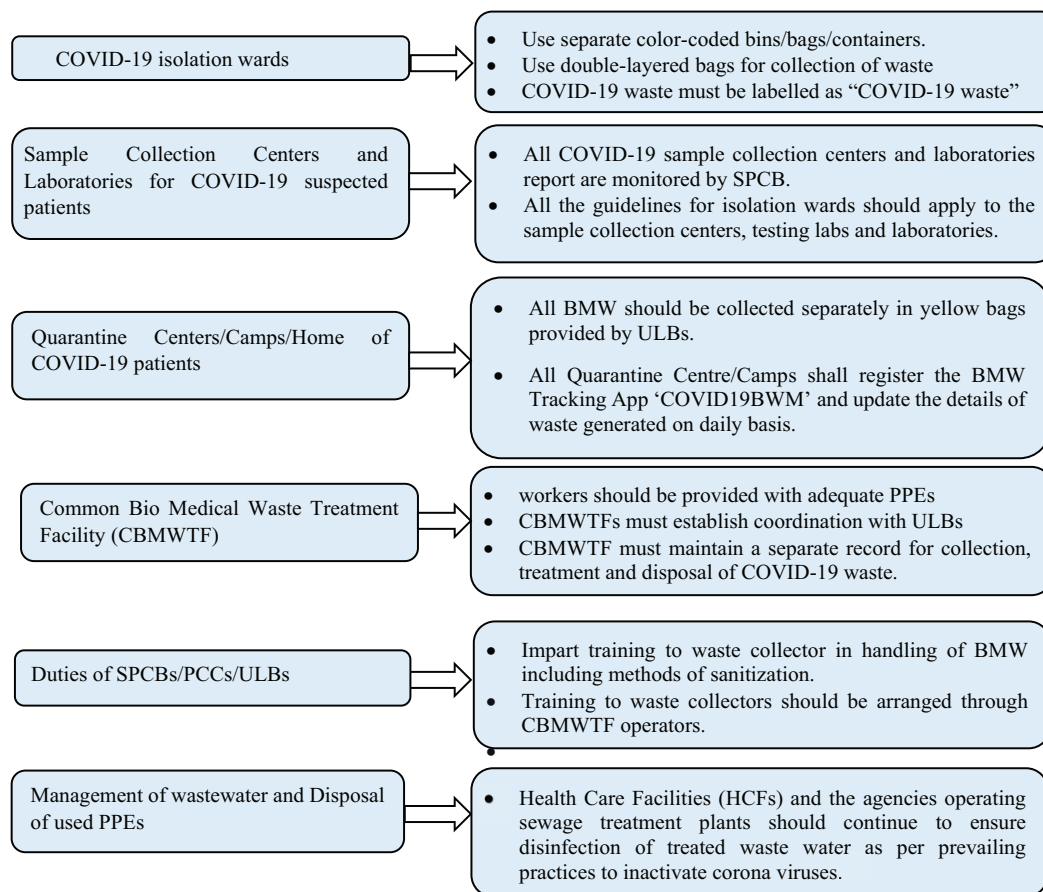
COVID-19 isolation wards

- Use separate color-coded bins/bags/containers.
- Use double-layered bags for collection of waste
- COVID-19 waste must be labelled as "COVID-19 waste"

Sample Collection Centers and Laboratories for COVID-19 suspected patients

- All COVID-19 sample collection centers and laboratories report are monitored by SPCB.
- All the guidelines for isolation wards should apply to the sample collection centers, testing labs and laboratories.

Quarantine Centers/Camps/Home of COVID-19 patients

- All BMW should be collected separately in yellow bags provided by ULBs.
- All Quarantine Centre/Camps shall register the BMW Tracking App 'COVID19BWM' and update the details of waste generated on daily basis.

Common Bio Medical Waste Treatment Facility (CBMWTF)

- workers should be provided with adequate PPEs
- CBMWTFs must establish coordination with ULBs
- CBMWTF must maintain a separate record for collection, treatment and disposal of COVID-19 waste.

Duties of SPCBs/PCCs/ULBs

- Impart training to waste collector in handling of BMW including methods of sanitization.
- Training to waste collectors should be arranged through CBMWTF operators.
-

Management of wastewater and Disposal of used PPEs

- Health Care Facilities (HCFs) and the agencies operating sewage treatment plants should continue to ensure disinfection of treated waste water as per prevailing practices to inactivate corona viruses.